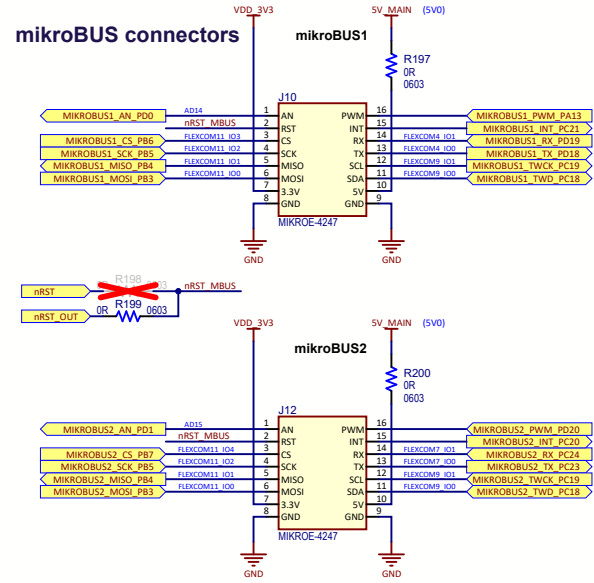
mikroBUS connectors

VDD_3V3
5V_MAIN (5V0)
mikroBUS1
R197
0R
0603
J10

| | | | | | |
|---|---|---|---|---|---|
| MIKROBUS1_AN_PD0 | AD14 | 1 AN | PWM 16 | | MIKROBUS1_PWM_PA13 |
| | nRST_MBUS | 2 RST | INT 15 | | MIKROBUS1_INT_PC21 |
| MIKROBUS1_CS_PB6 | FLEXCOM11_IO3 | 3 CS | RX 14 | FLEXCOM4_IO1 | MIKROBUS1_RX_PD19 |
| MIKROBUS1_SCK_PB5 | FLEXCOM11_IO2 | 4 SCK | TX 13 | FLEXCOM4_IO0 | MIKROBUS1_TX_PD18 |
| MIKROBUS1_MISO_PB4 | FLEXCOM11_IO1 | 5 MISO | SCL 12 | FLEXCOM9_IO1 | MIKROBUS1_TWCK_PC19 |
| MIKROBUS1_MOSI_PB3 | FLEXCOM11_IO0 | 6 MOSI | SDA 11 | FLEXCOM9_IO0 | MIKROBUS1_TWD_PC18 |
| | | 7 3.3V | 5V 10 | | |
| | | 8 GND | GND 9 | | |

MIKROE-4247
GND
GND

nRST
R198
nRST_MBUS
nRST_OUT
0R R199 0603

VDD_3V3
5V_MAIN (5V0)
mikroBUS2
R200
0R
0603
J12

| | | | | | |
|---|---|---|---|---|---|
| MIKROBUS2_AN_PD1 | AD15 | 1 AN | PWM 16 | | MIKROBUS2_PWM_PD20 |
| | nRST_MBUS | 2 RST | INT 15 | | MIKROBUS2_INT_PC20 |
| MIKROBUS2_CS_PB7 | FLEXCOM11_IO4 | 3 CS | RX 14 | FLEXCOM7_IO1 | MIKROBUS2_RX_PC24 |
| MIKROBUS2_SCK_PB5 | FLEXCOM11_IO2 | 4 SCK | TX 13 | FLEXCOM7_IO0 | MIKROBUS2_TX_PC23 |
| MIKROBUS2_MISO_PB4 | FLEXCOM11_IO1 | 5 MISO | SCL 12 | FLEXCOM9_IO1 | MIKROBUS2_TWCK_PC19 |
| MIKROBUS2_MOSI_PB3 | FLEXCOM11_IO0 | 6 MOSI | SDA 11 | FLEXCOM9_IO0 | MIKROBUS2_TWD_PC18 |
| | | 7 3.3V | 5V 10 | | |
| | | 8 GND | GND 9 | | |

MIKROE-4247
GND
GND